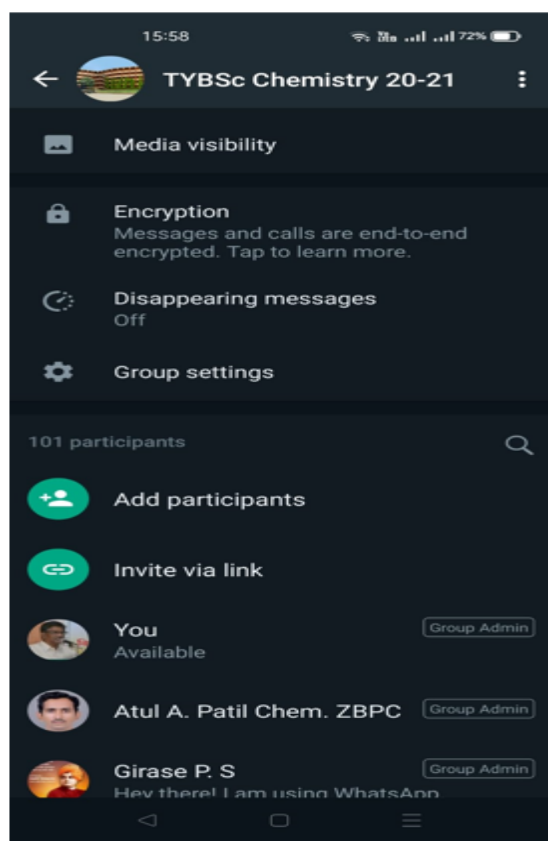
15:58 72%

TYBSc Chemistry 20-21

Media visibility

Encryption
Messages and calls are end-to-end encrypted. Tap to learn more.

Disappearing messages
Off

Group settings

101 participants

Add participants

Invite via link

You
Available
Group Admin

Atul A. Patil Chem. ZBPC
Group Admin

Girase P. S
Hey there! I am using WhatsApp
Group Admin